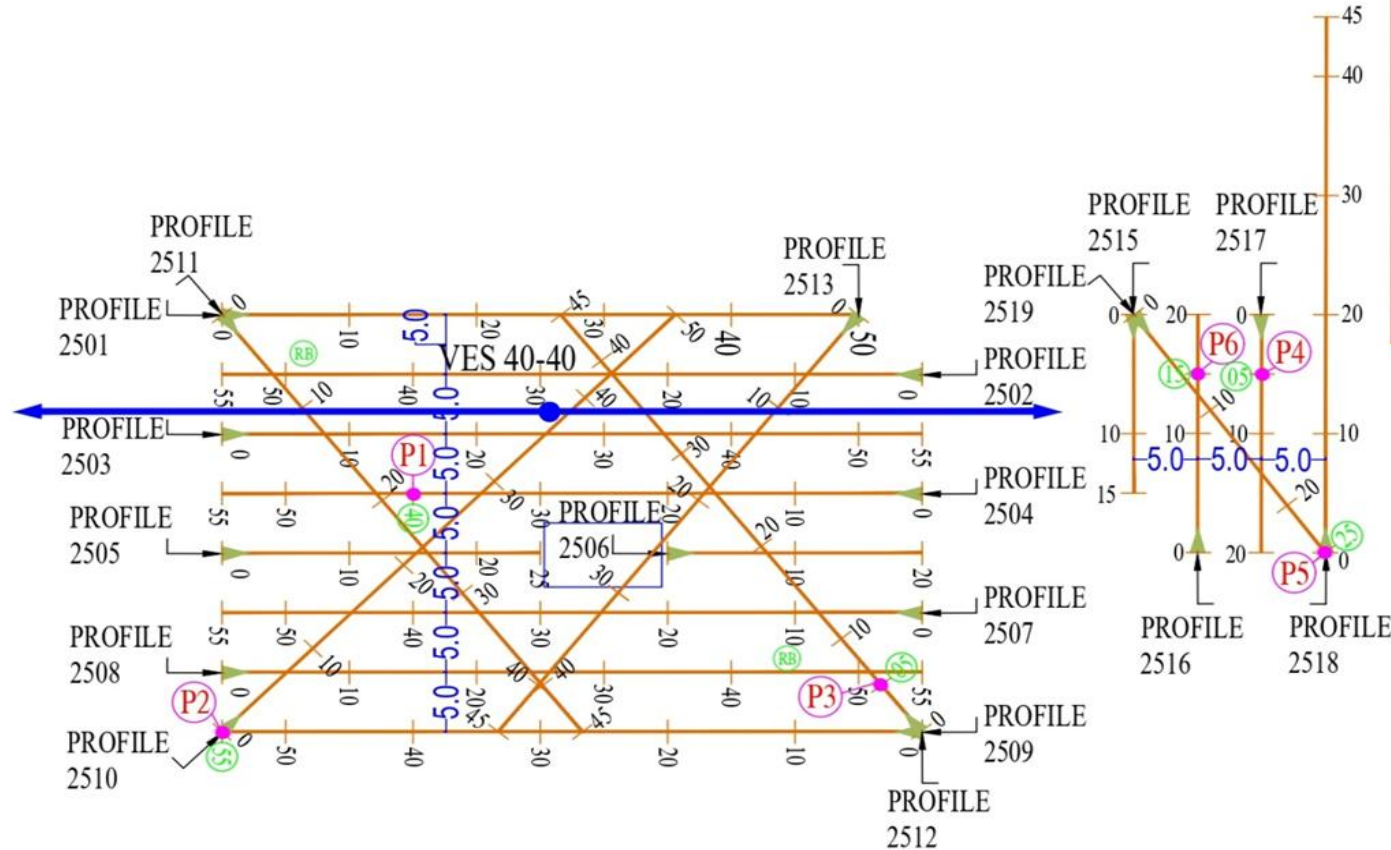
PROFILE 2511

PROFILE 2501

PROFILE 2513

PROFILE 2502

PROFILE 2503

PROFILE 2504

PROFILE 2505

PROFILE 2506

PROFILE 2507

PROFILE 2508

PROFILE 2509

PROFILE 2510

PROFILE 2512

VES 40-40

RB

RB

P1

P2

P3

P4

P5

P6

5.0
5.0
5.0
5.0
5.0
5.0
5.0

0 10 20 30 40 50 55

45 30 40 50 40 50

PROFILE 2515

PROFILE 2517

PROFILE 2519

PROFILE 2516

PROFILE 2518

5.0 5.0 5.0

45
40
30
20
10
0

15
05
25
55
40

0 10 15 20